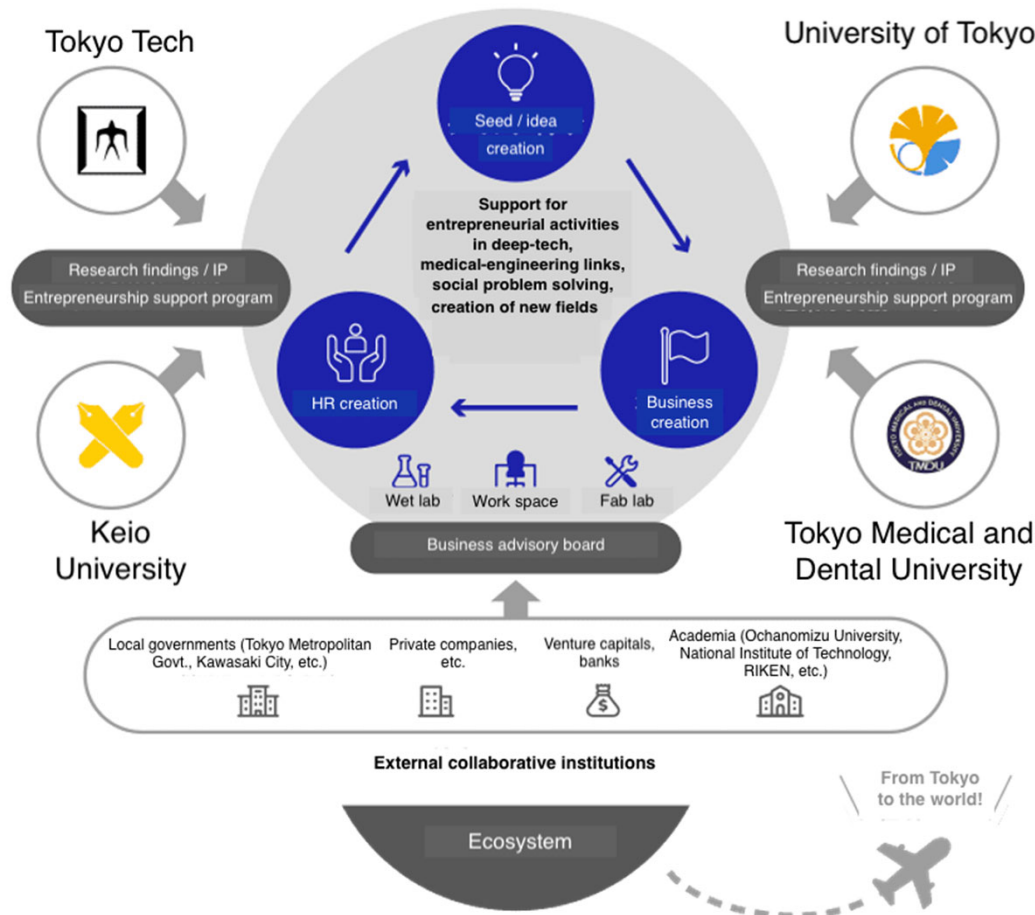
Tokyo Tech

University of Tokyo

Seed / idea creation

Support for entrepreneurial activities in deep-tech, medical-engineering links, social problem solving, creation of new fields

Research findings / IP
Entrepreneurship support program

Research findings / IP
Entrepreneurship support program

HR creation

Business creation

Wet lab

Work space

Fab lab

Keio University

Tokyo Medical and Dental University

TMDU

Business advisory board

Local governments (Tokyo Metropolitan Govt., Kawasaki City, etc.)

Private companies, etc.

Venture capitals, banks

Academia (Ochanomizu University, National Institute of Technology, RIKEN, etc.)

External collaborative institutions

From Tokyo to the world!

Ecosystem